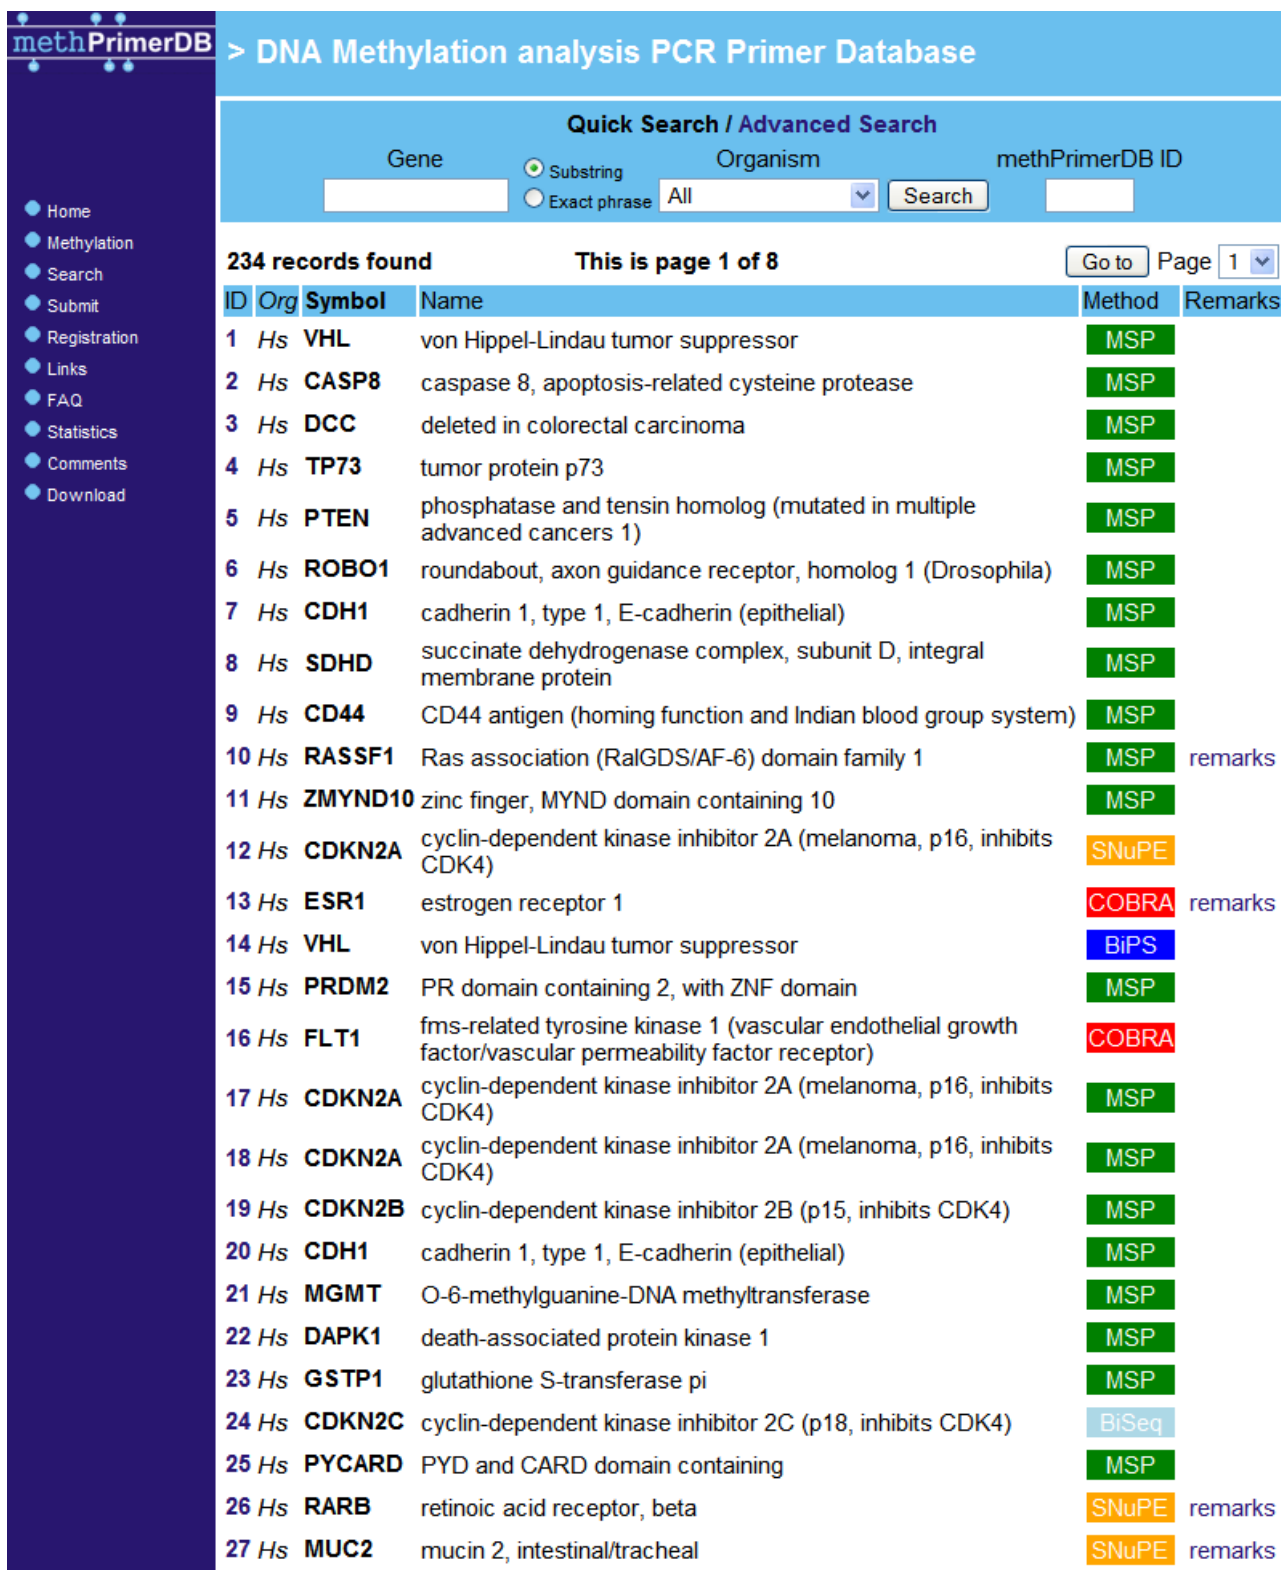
methPrimerDB

> DNA Methylation analysis PCR Primer Database

Home
Methylation
Search
Submit
Registration
Links
FAQ
Statistics
Comments
Download

Quick Search / Advanced Search

Gene

Substring
Exact phrase

Organism
All
Search

methPrimerDB ID

234 records found This is page 1 of 8 Go to Page 1

| ID | Org | Symbol | Name | Method | Remarks |
|---|---|---|---|---|---|
| 1 | Hs | VHL | von Hippel-Lindau tumor suppressor | MSP | |
| 2 | Hs | CASP8 | caspase 8, apoptosis-related cysteine protease | MSP | |
| 3 | Hs | DCC | deleted in colorectal carcinoma | MSP | |
| 4 | Hs | TP73 | tumor protein p73 | MSP | |
| 5 | Hs | PTEN | phosphatase and tensin homolog (mutated in multiple advanced cancers 1) | MSP | |
| 6 | Hs | ROBO1 | roundabout, axon guidance receptor, homolog 1 (Drosophila) | MSP | |
| 7 | Hs | CDH1 | cadherin 1, type 1, E-cadherin (epithelial) | MSP | |
| 8 | Hs | SDHD | succinate dehydrogenase complex, subunit D, integral membrane protein | MSP | |
| 9 | Hs | CD44 | CD44 antigen (homing function and Indian blood group system) | MSP | |
| 10 | Hs | RASSF1 | Ras association (RalGDS/AF-6) domain family 1 | MSP | remarks |
| 11 | Hs | ZMYND10 | zinc finger, MYND domain containing 10 | MSP | |
| 12 | Hs | CDKN2A | cyclin-dependent kinase inhibitor 2A (melanoma, p16, inhibits CDK4) | SNuPE | |
| 13 | Hs | ESR1 | estrogen receptor 1 | COBRA | remarks |
| 14 | Hs | VHL | von Hippel-Lindau tumor suppressor | BiPS | |
| 15 | Hs | PRDM2 | PR domain containing 2, with ZNF domain | MSP | |
| 16 | Hs | FLT1 | fms-related tyrosine kinase 1 (vascular endothelial growth factor/vascular permeability factor receptor) | COBRA | |
| 17 | Hs | CDKN2A | cyclin-dependent kinase inhibitor 2A (melanoma, p16, inhibits CDK4) | MSP | |
| 18 | Hs | CDKN2A | cyclin-dependent kinase inhibitor 2A (melanoma, p16, inhibits CDK4) | MSP | |
| 19 | Hs | CDKN2B | cyclin-dependent kinase inhibitor 2B (p15, inhibits CDK4) | MSP | |
| 20 | Hs | CDH1 | cadherin 1, type 1, E-cadherin (epithelial) | MSP | |
| 21 | Hs | MGMT | O-6-methylguanine-DNA methyltransferase | MSP | |
| 22 | Hs | DAPK1 | death-associated protein kinase 1 | MSP | |
| 23 | Hs | GSTP1 | glutathione S-transferase pi | MSP | |
| 24 | Hs | CDKN2C | cyclin-dependent kinase inhibitor 2C (p18, inhibits CDK4) | BiSeq | |
| 25 | Hs | PYCARD | PYD and CARD domain containing | MSP | |
| 26 | Hs | RARB | retinoic acid receptor, beta | SNuPE | remarks |
| 27 | Hs | MUC2 | mucin 2, intestinal/tracheal | SNuPE | remarks |